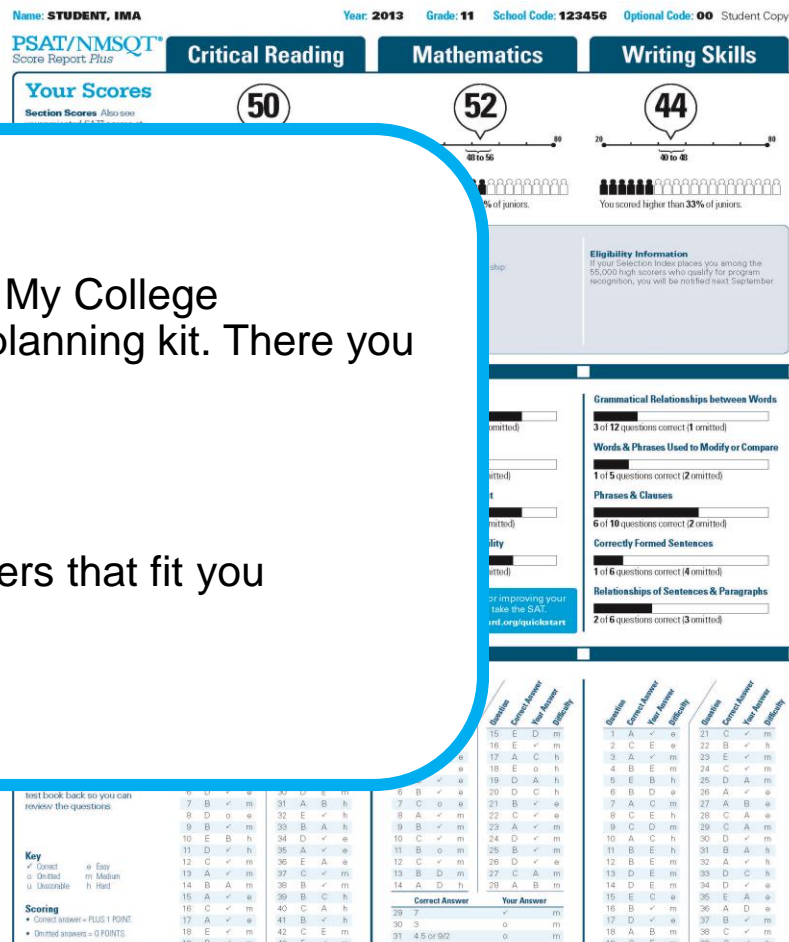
Name: STUDENT, IMA Year: 2013 Grade: 11 School Code: 123456 Optional Code: 00 Student Copy

PSAT/NMSQT® Score Report Plus

Critical Reading

Mathematics

Writing Skills

Your Scores

Section Scores Also see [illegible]

50

52

44

20 80

48 to 56

20 80

40 to 48

% of juniors.

You scored higher than 33% of juniors.

ship:

Eligibility Information
If your Selection Index places you among the 55,000 high scorers who qualify for program recognition, you will be notified next September.

My College
planning kit. There you

ers that fit you

Grammatical Relationships between Words

3 of 12 questions correct (1 omitted)

Words & Phrases Used to Modify or Compare

1 of 5 questions correct (2 omitted)

Phrases & Clauses

6 of 10 questions correct (2 omitted)

Correctly Formed Sentences

1 of 6 questions correct (4 omitted)

Relationships of Sentences & Paragraphs

2 of 6 questions correct (3 omitted)

omitted)

itted)

t

mitted)

ility

tted)

or improving your
take the SAT.
rd.org/quickstart

test book back so you can review the questions.

Key
✓ Correct e Easy
o Omitted m Medium
u Unscorable h Hard

Scoring
• Correct answer = PLUS 1 POINT.
• Omitted answers = 0 POINTS.

Question Correct Answer Your Answer Difficulty

| | | | |
|---|---|---|---|
| 7 | B | ✓ | m |
| 8 | D | o | e |
| 9 | B | ✓ | m |
| 10 | E | B | h |
| 11 | D | ✓ | h |
| 12 | C | ✓ | m |
| 13 | A | ✓ | m |
| 14 | B | A | m |
| 15 | A | ✓ | e |
| 16 | C | ✓ | m |
| 17 | A | ✓ | e |
| 18 | E | ✓ | m |

| | | | |
|---|---|---|---|
| 31 | A | B | h |
| 32 | E | ✓ | h |
| 33 | B | A | h |
| 34 | D | ✓ | e |
| 35 | A | ✓ | e |
| 36 | E | A | e |
| 37 | C | ✓ | m |
| 38 | B | ✓ | m |
| 39 | B | C | h |
| 40 | C | A | h |
| 41 | B | ✓ | h |
| 42 | C | E | m |

| | | | |
|---|---|---|---|
| 6 | B | ✓ | e |
| 7 | C | o | e |
| 8 | A | ✓ | m |
| 9 | B | ✓ | e |
| 10 | C | ✓ | m |
| 11 | B | o | m |
| 12 | C | ✓ | e |
| 13 | B | D | m |
| 14 | A | D | h |

Question Correct Answer Your Answer Difficulty

| | | | |
|---|---|---|---|
| 15 | E | D | m |
| 16 | E | ✓ | m |
| 17 | A | C | h |
| 18 | E | o | h |
| 19 | D | A | h |
| 20 | D | C | h |
| 21 | B | ✓ | e |
| 22 | C | ✓ | e |
| 23 | A | ✓ | m |
| 24 | D | ✓ | m |
| 25 | B | ✓ | m |
| 26 | D | ✓ | e |
| 27 | C | A | m |
| 28 | A | B | m |

| Correct Answer | Your Answer | |
|---|---|---|
| 29 7 | ✓ | m |
| 30 3 | o | m |
| 31 4.5 or 9/2 | o | m |

Question Correct Answer Your Answer Difficulty

| | | | |
|---|---|---|---|
| 1 | A | ✓ | e |
| 2 | C | E | e |
| 3 | A | ✓ | m |
| 4 | B | E | m |
| 5 | E | B | h |
| 6 | B | D | e |
| 7 | A | C | m |
| 8 | C | E | h |
| 9 | C | D | m |
| 10 | A | C | h |
| 11 | B | E | h |
| 12 | B | E | m |
| 13 | D | E | m |
| 14 | D | E | m |
| 15 | E | C | e |
| 16 | B | ✓ | m |
| 17 | D | ✓ | e |
| 18 | A | B | m |

| | | | |
|---|---|---|---|
| 21 | C | ✓ | m |
| 22 | B | ✓ | h |
| 23 | E | ✓ | m |
| 24 | C | ✓ | m |
| 25 | D | A | m |
| 26 | A | ✓ | e |
| 27 | A | B | e |
| 28 | C | A | e |
| 29 | C | A | m |
| 30 | D | ✓ | m |
| 31 | B | A | h |
| 32 | A | ✓ | h |
| 33 | D | C | h |
| 34 | D | ✓ | e |
| 35 | E | A | e |
| 36 | A | D | e |
| 37 | B | ✓ | e |
| 38 | C | ✓ | m |